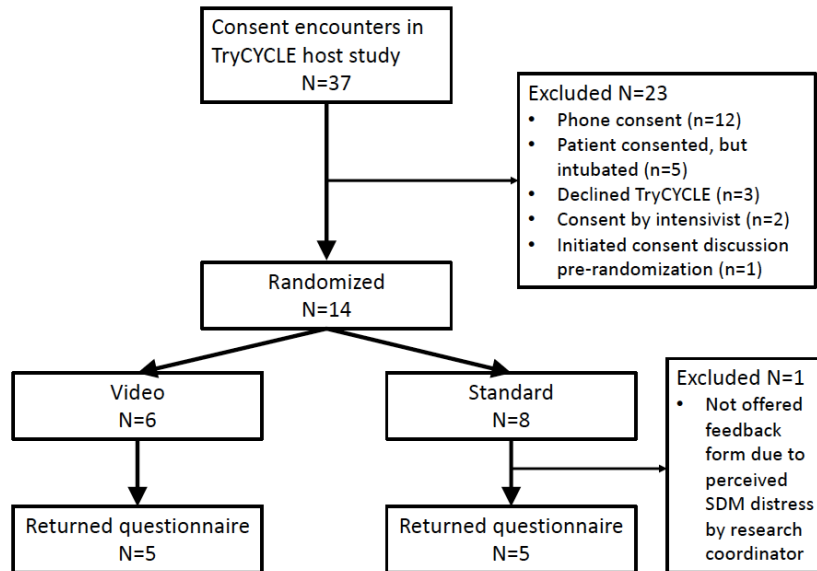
Consent encounters in TryCYCLE host study
N=37

Excluded N=23
• Phone consent (n=12)
• Patient consented, but intubated (n=5)
• Declined TryCYCLE (n=3)
• Consent by intensivist (n=2)
• Initiated consent discussion pre-randomization (n=1)

Randomized
N=14

Video
N=6

Standard
N=8

Excluded N=1
• Not offered feedback form due to perceived SDM distress by research coordinator

Returned questionnaire
N=5

Returned questionnaire
N=5